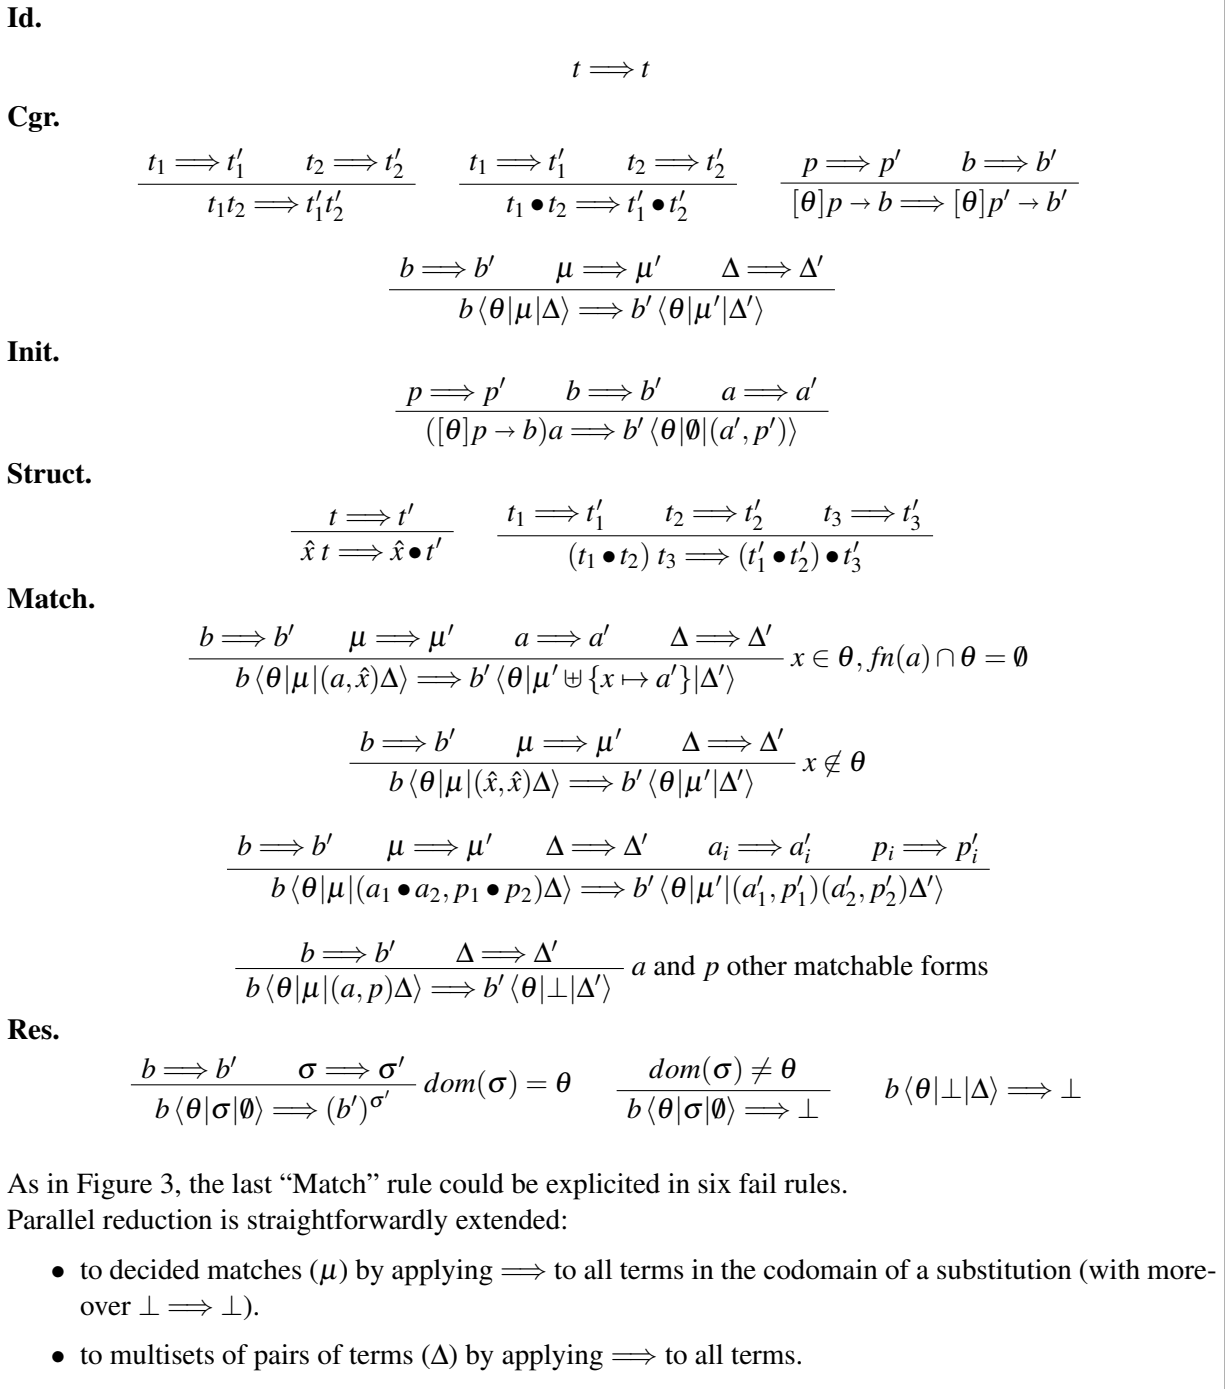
**Id.**

$t \Longrightarrow t$

**Cgr.**

$\frac{t_1 \Longrightarrow t_1' \qquad t_2 \Longrightarrow t_2'}{t_1 t_2 \Longrightarrow t_1' t_2'} \qquad \frac{t_1 \Longrightarrow t_1' \qquad t_2 \Longrightarrow t_2'}{t_1 \bullet t_2 \Longrightarrow t_1' \bullet t_2'} \qquad \frac{p \Longrightarrow p' \qquad b \Longrightarrow b'}{[\theta]p \rightarrow b \Longrightarrow [\theta]p' \rightarrow b'}$

$\frac{b \Longrightarrow b' \qquad \mu \Longrightarrow \mu' \qquad \Delta \Longrightarrow \Delta'}{b\langle\theta|\mu|\Delta\rangle \Longrightarrow b'\langle\theta|\mu'|\Delta'\rangle}$

**Init.**

$\frac{p \Longrightarrow p' \qquad b \Longrightarrow b' \qquad a \Longrightarrow a'}{([\theta]p \rightarrow b)a \Longrightarrow b'\langle\theta|\emptyset|(a',p')\rangle}$

**Struct.**

$\frac{t \Longrightarrow t'}{\hat{x}\, t \Longrightarrow \hat{x} \bullet t'} \qquad \frac{t_1 \Longrightarrow t_1' \qquad t_2 \Longrightarrow t_2' \qquad t_3 \Longrightarrow t_3'}{(t_1 \bullet t_2)\, t_3 \Longrightarrow (t_1' \bullet t_2') \bullet t_3'}$

**Match.**

$\frac{b \Longrightarrow b' \qquad \mu \Longrightarrow \mu' \qquad a \Longrightarrow a' \qquad \Delta \Longrightarrow \Delta'}{b\langle\theta|\mu|(a,\hat{x})\Delta\rangle \Longrightarrow b'\langle\theta|\mu' \uplus \{x \mapsto a'\}|\Delta'\rangle}\ x \in \theta, fn(a) \cap \theta = \emptyset$

$\frac{b \Longrightarrow b' \qquad \mu \Longrightarrow \mu' \qquad \Delta \Longrightarrow \Delta'}{b\langle\theta|\mu|(\hat{x},\hat{x})\Delta\rangle \Longrightarrow b'\langle\theta|\mu'|\Delta'\rangle}\ x \notin \theta$

$\frac{b \Longrightarrow b' \qquad \mu \Longrightarrow \mu' \qquad \Delta \Longrightarrow \Delta' \qquad a_i \Longrightarrow a_i' \qquad p_i \Longrightarrow p_i'}{b\langle\theta|\mu|(a_1 \bullet a_2, p_1 \bullet p_2)\Delta\rangle \Longrightarrow b'\langle\theta|\mu'|(a_1',p_1')(a_2',p_2')\Delta'\rangle}$

$\frac{b \Longrightarrow b' \qquad \Delta \Longrightarrow \Delta'}{b\langle\theta|\mu|(a,p)\Delta\rangle \Longrightarrow b'\langle\theta|\bot|\Delta'\rangle}$ $a$ and $p$ other matchable forms

**Res.**

$\frac{b \Longrightarrow b' \qquad \sigma \Longrightarrow \sigma'}{b\langle\theta|\sigma|\emptyset\rangle \Longrightarrow (b')^{\sigma'}}\ dom(\sigma) = \theta \qquad \frac{dom(\sigma) \neq \theta}{b\langle\theta|\sigma|\emptyset\rangle \Longrightarrow \bot} \qquad b\langle\theta|\bot|\Delta\rangle \Longrightarrow \bot$

As in Figure 3, the last "Match" rule could be explicited in six fail rules.
Parallel reduction is straightforwardly extended:

• to decided matches ($\mu$) by applying $\Longrightarrow$ to all terms in the codomain of a substitution (with moreover $\bot \Longrightarrow \bot$).

• to multisets of pairs of terms ($\Delta$) by applying $\Longrightarrow$ to all terms.